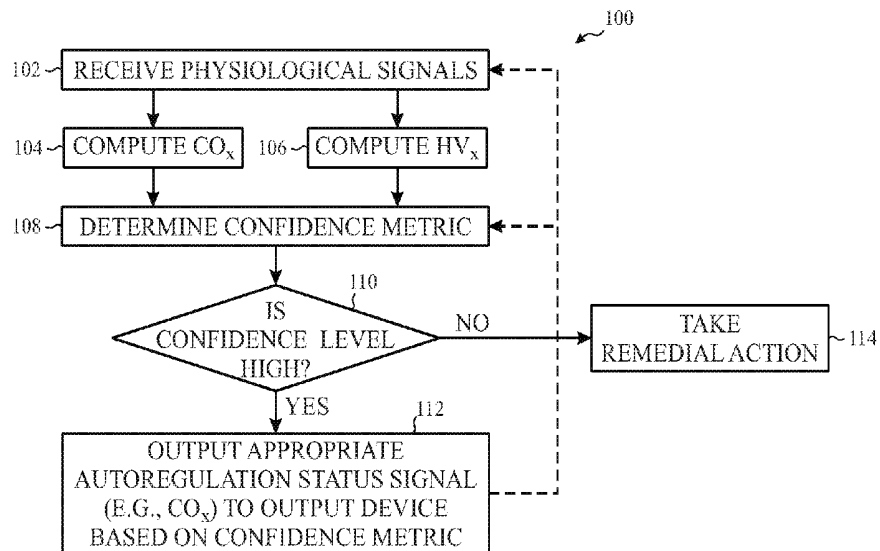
100

102 RECEIVE PHYSIOLOGICAL SIGNALS

104 COMPUTE $CO_x$

106 COMPUTE $HV_x$

108 DETERMINE CONFIDENCE METRIC

110

IS CONFIDENCE LEVEL HIGH?

NO

TAKE REMEDIAL ACTION 114

YES

112

OUTPUT APPROPRIATE AUTOREGULATION STATUS SIGNAL (E.G., $CO_x$) TO OUTPUT DEVICE BASED ON CONFIDENCE METRIC